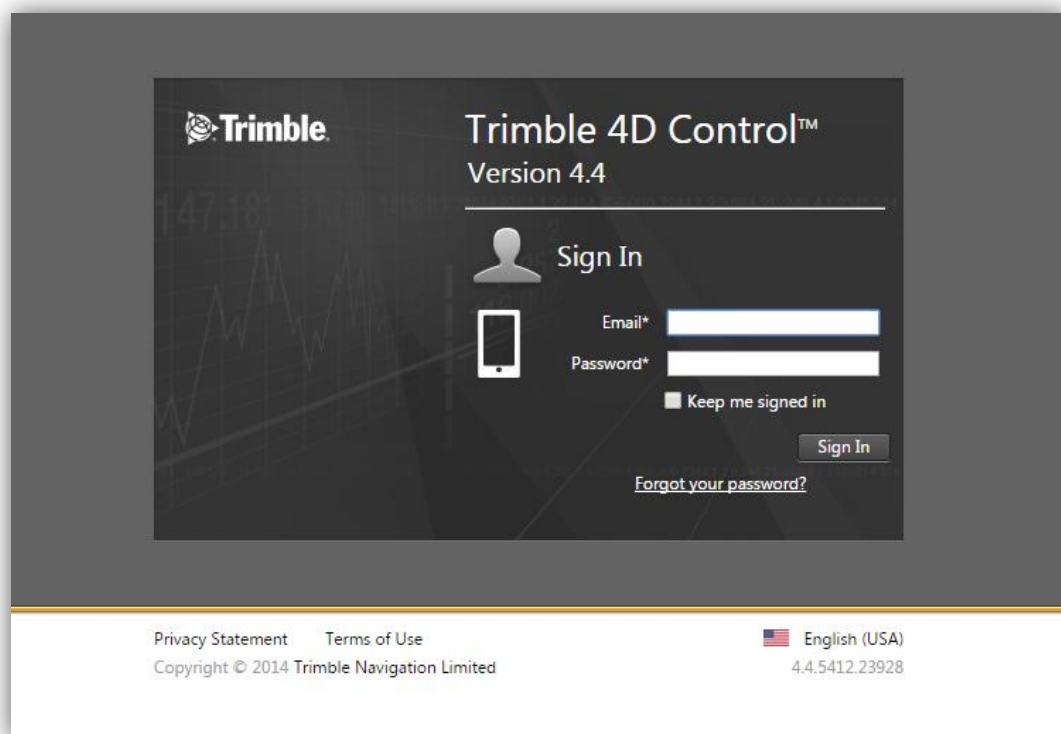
Trimble.

Trimble 4D Control™
Version 4.4

Sign In

Email*
Password*
Keep me signed in
Sign In
Forgot your password?

Privacy Statement Terms of Use
Copyright © 2014 Trimble Navigation Limited

English (USA)
4.4.5412.23928